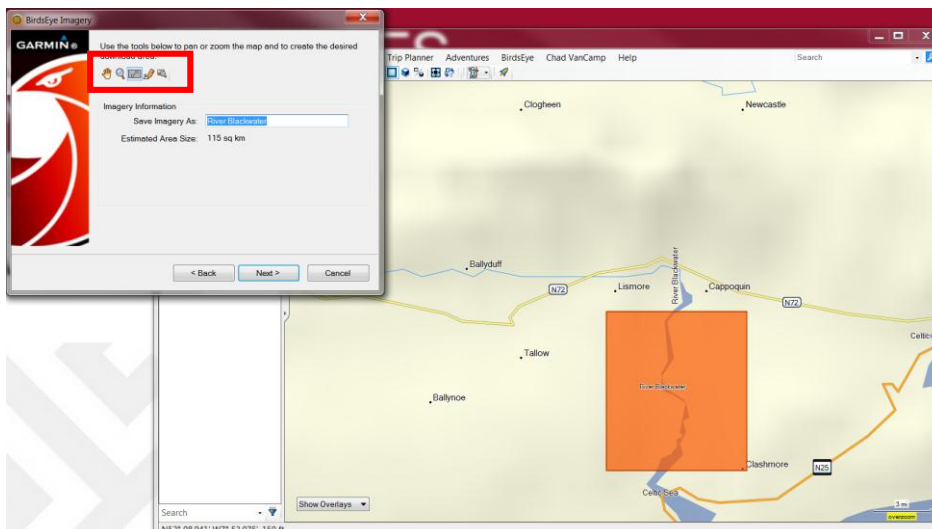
BirdsEye Imagery

GARMIN

Use the tools below to pan or zoom the map and to create the desired download area.

Imagery Information

Save Imagery As: River Blackwater

Estimated Area Size: 115 sq km

< Back

Next >

Cancel

Trip Planner Adventures BirdsEye Chad VanCamp Help

Search

Clogheen

Newcastle

Ballyduff

River Blackwater

N72

Lismore

Cappoquin

N72

Tallow

Celtic

River Blackwater

Ballynoe

Clashmore

N25

Celtic Sea

Show Overlays

Search

3 mi

overzoom

N52 08.941' W7 52.075' 150 ft